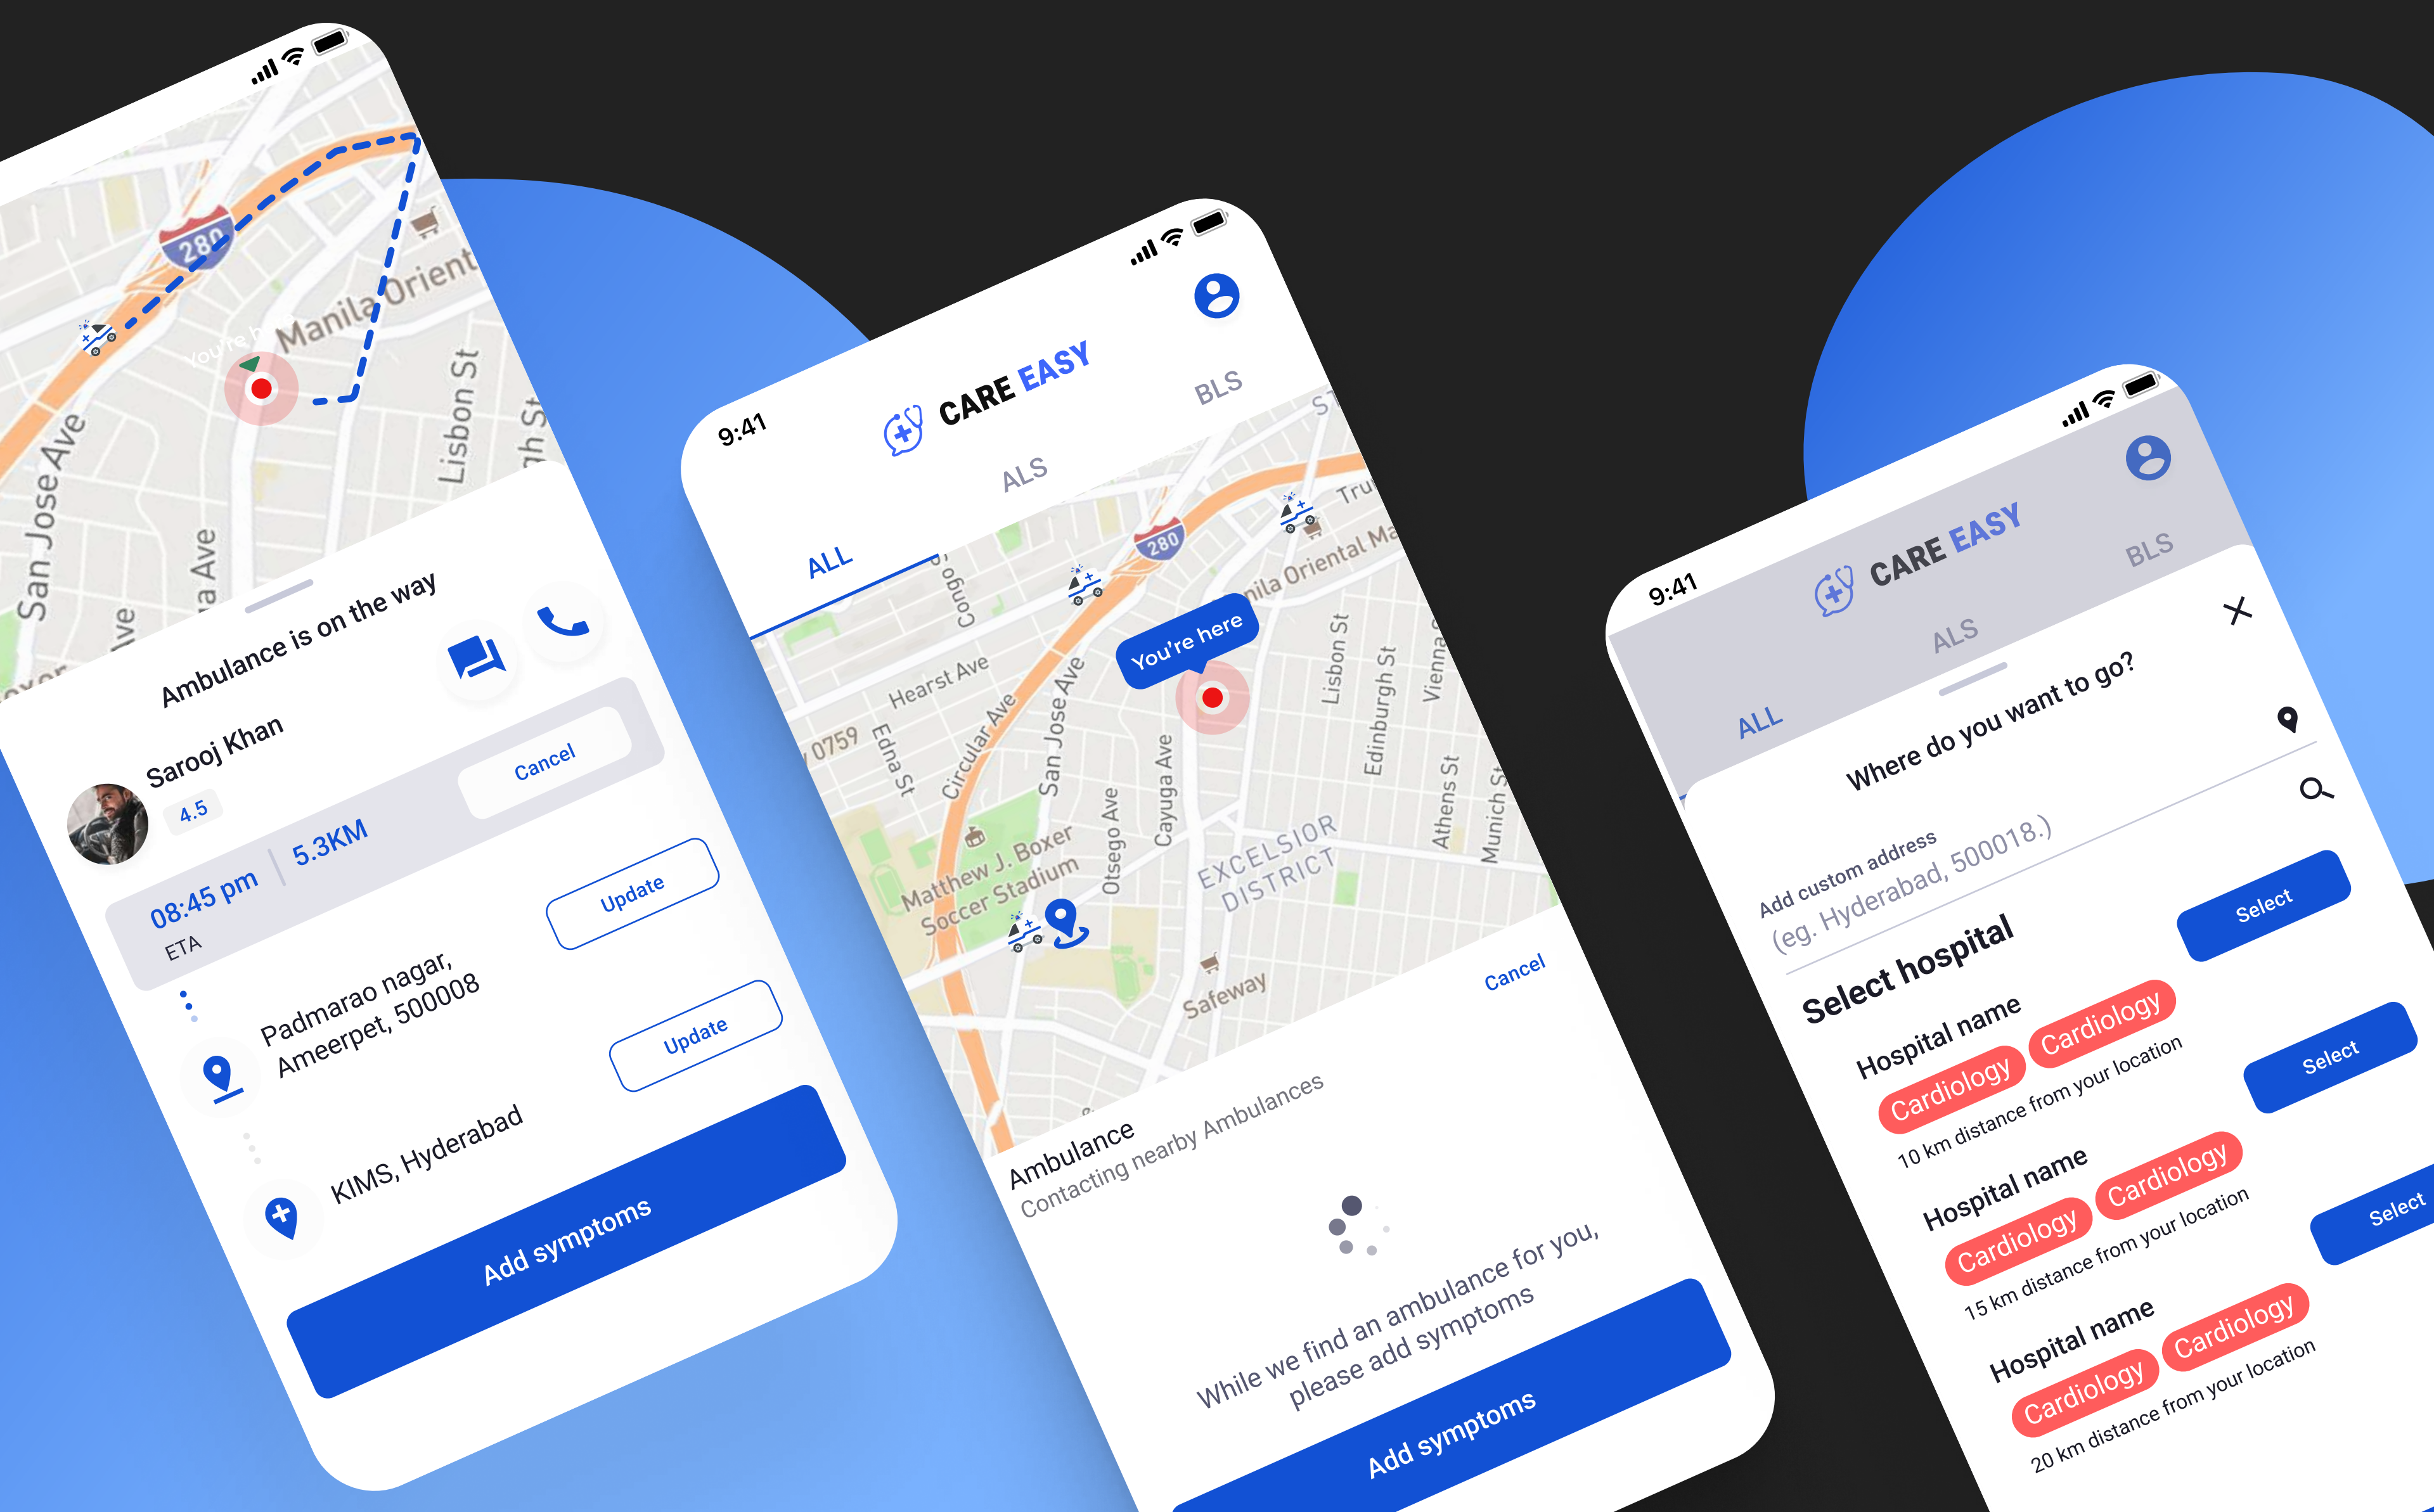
280
Manila Orient
San Jose Ave
Lisbon St
Ave
Ave

Ambulance is on the way
Sarooj Khan
4.5
Cancel
08:45 pm | 5.3KM
ETA
Padmarao nagar, Ameerpet, 500008
Update
KIMS, Hyderabad
Update
Add symptoms

9:41
CARE EASY
ALL
ALS
BLS
280
Hearst Ave
Congo
Edna St
Circular Ave
San Jose Ave
You're here
Lisbon St
Edinburgh St
Vienna
Matthew J. Boxer Soccer Stadium
Otsego Ave
Cayuga Ave
EXCELSIOR DISTRICT
Athens St
Munich St
Safeway
Cancel
Ambulance
Contacting nearby Ambulances
While we find an ambulance for you, please add symptoms
Add symptoms

9:41
CARE EASY
ALL
ALS
BLS
Where do you want to go?
Add custom address
(eg. Hyderabad, 500018.)
Select hospital
Hospital name
Cardiology
Cardiology
10 km distance from your location
Select
Hospital name
Cardiology
Cardiology
15 km distance from your location
Select
Hospital name
Cardiology
Cardiology
20 km distance from your location
Select